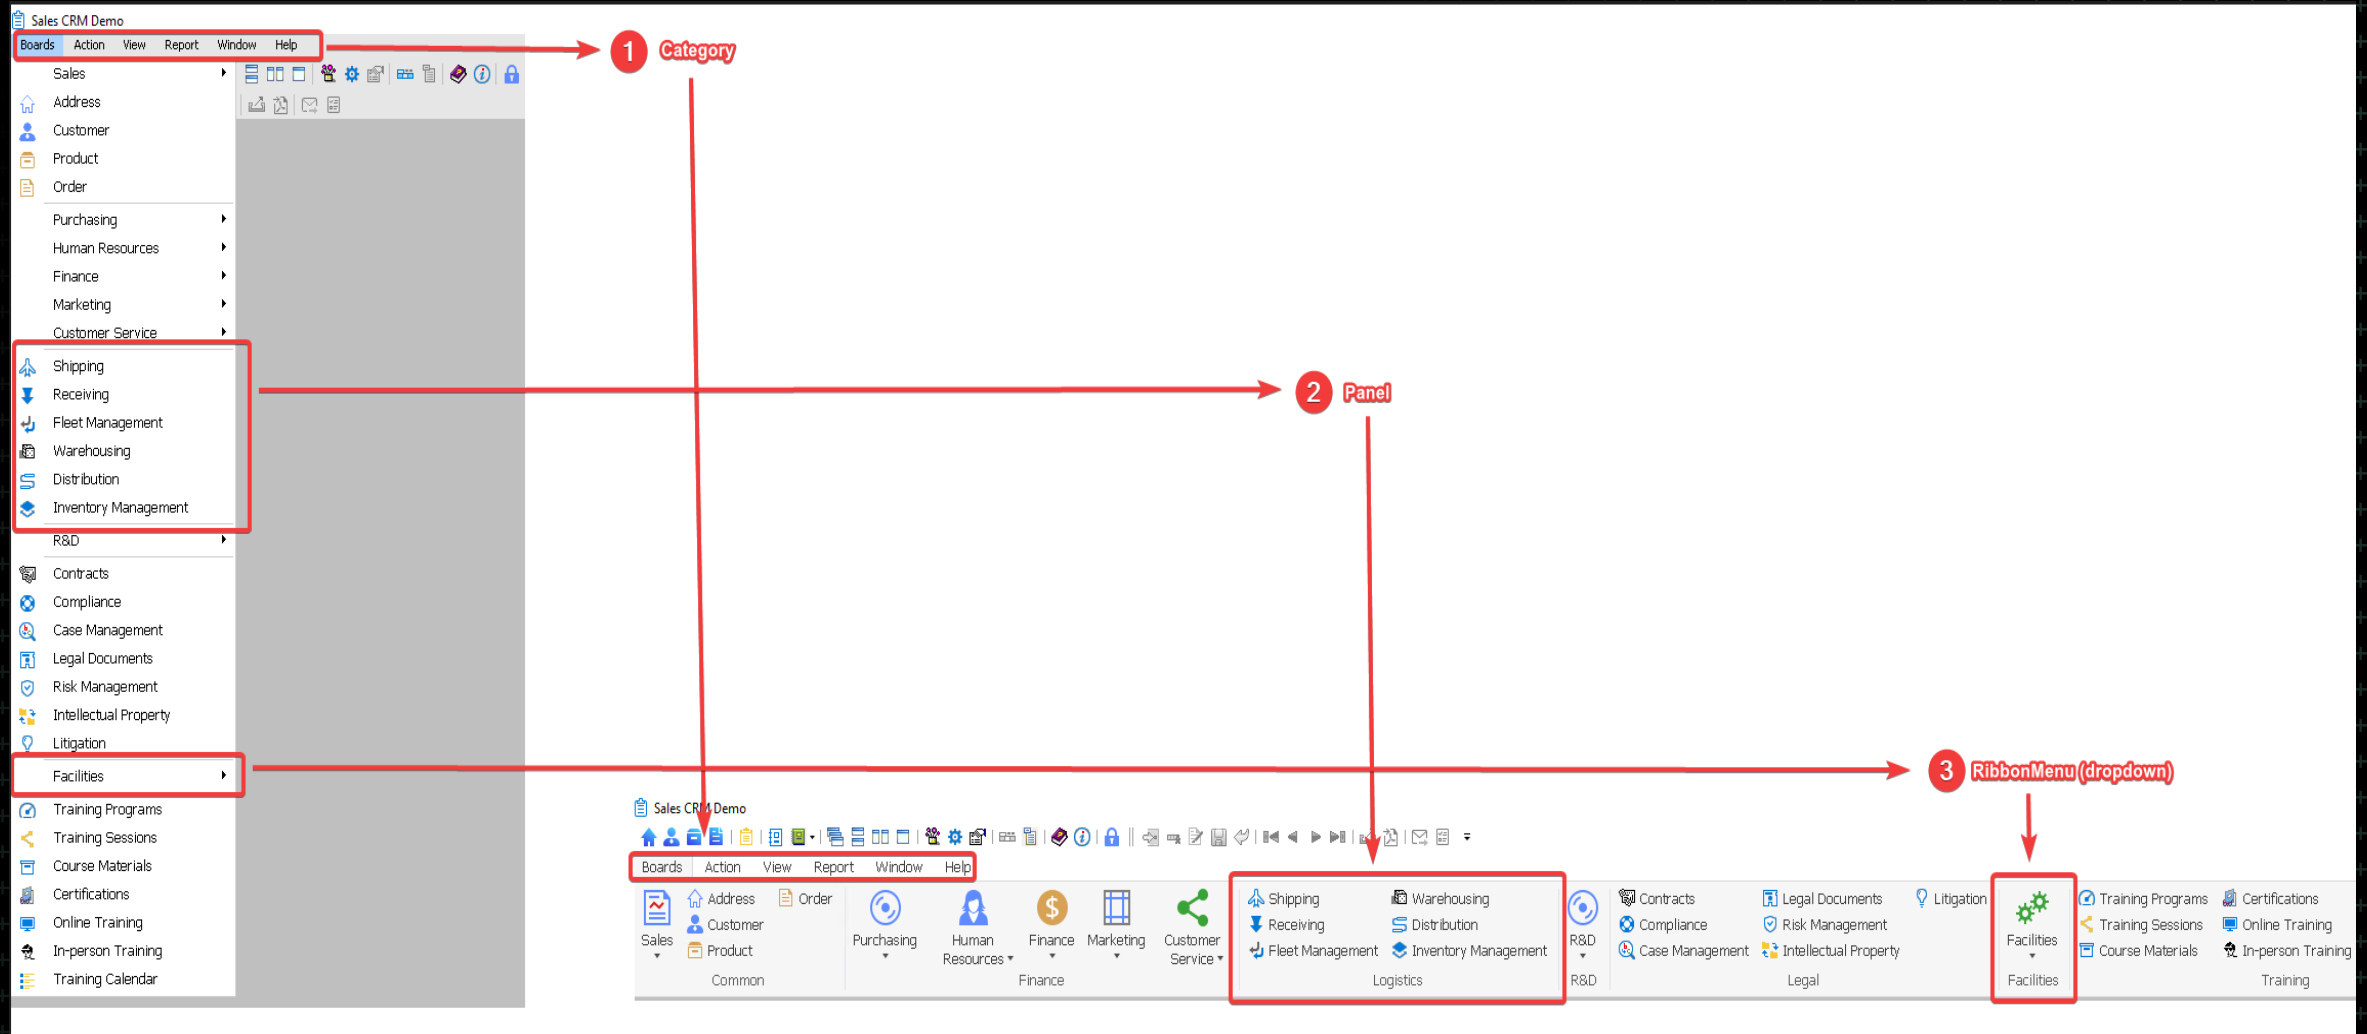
Sales CRM Demo

Boards Action View Report Window Help

1 Category

Sales
Address
Customer
Product
Order
Purchasing
Human Resources
Finance
Marketing
Customer Service
Shipping
Receiving
Fleet Management
Warehousing
Distribution
Inventory Management
R&D
Contracts
Compliance
Case Management
Legal Documents
Risk Management
Intellectual Property
Litigation
Facilities
Training Programs
Training Sessions
Course Materials
Certifications
Online Training
In-person Training
Training Calendar

2 Panel

3 RibbonMenu (dropdown)

Sales CRM Demo

Boards Action View Report Window Help

Sales
Address
Customer
Product
Order
Common
Purchasing
Human Resources
Finance
Marketing
Customer Service
Finance
Shipping
Receiving
Fleet Management
Warehousing
Distribution
Inventory Management
Logistics
R&D
R&D
Contracts
Compliance
Case Management
Legal Documents
Risk Management
Intellectual Property
Litigation
Legal
Facilities
Facilities
Training Programs
Training Sessions
Course Materials
Certifications
Online Training
In-person Training
Training